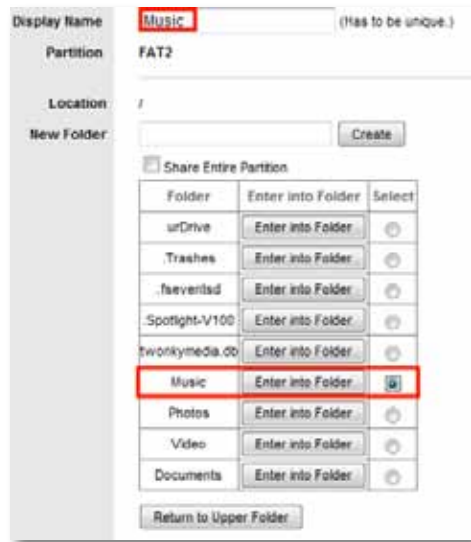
Display Name Music (Has to be unique.)

Partition FAT2

Location /

New Folder Create

Share Entire Partition

| Folder | Enter into Folder | Select |
|---|---|---|
| urDrive | Enter into Folder | |
| .Trashes | Enter into Folder | |
| .fseventsd | Enter into Folder | |
| .Spotlight-V100 | Enter into Folder | |
| twonkymedia.db | Enter into Folder | |
| Music | Enter into Folder | |
| Photos | Enter into Folder | |
| Video | Enter into Folder | |
| Documents | Enter into Folder | |

Return to Upper Folder